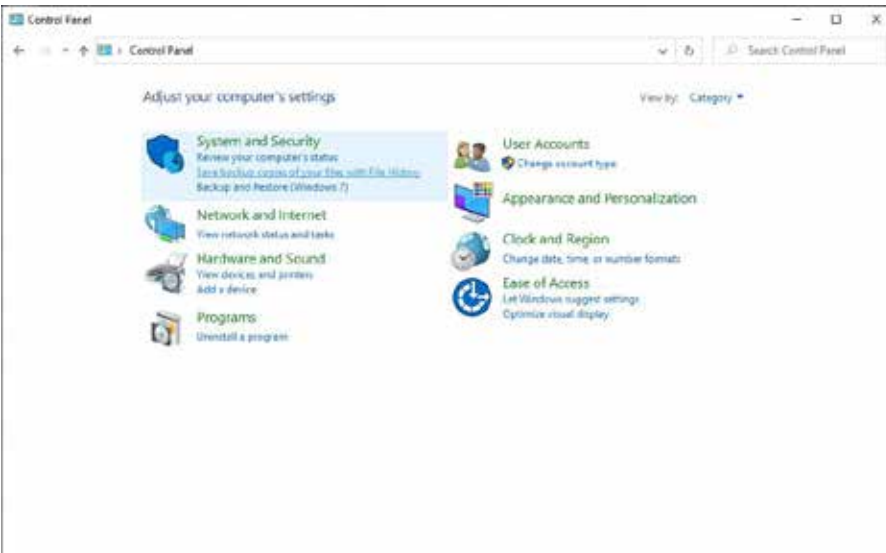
Control Panel

Control Panel

Search Control Panel

Adjust your computer's settings

View by: Category

System and Security
Review your computer's status
Save backup copies of your files with File History
Backup and Restore (Windows 7)

Network and Internet
View network status and tasks

Hardware and Sound
View devices and printers
Add a device

Programs
Uninstall a program

User Accounts
Change account type

Appearance and Personalization

Clock and Region
Change date, time, or number formats

Ease of Access
Let Windows suggest settings
Optimize visual display